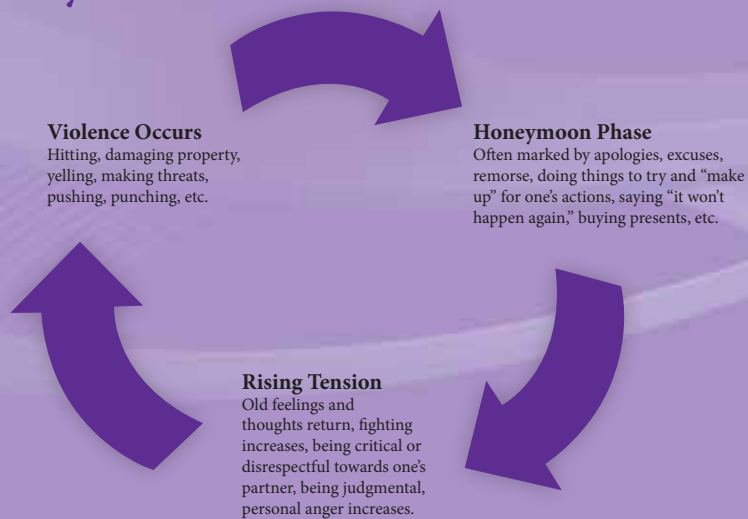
Violence Occurs
Hitting, damaging property, yelling, making threats, pushing, punching, etc.

Honeymoon Phase
Often marked by apologies, excuses, remorse, doing things to try and "make up" for one's actions, saying "it won't happen again," buying presents, etc.

Rising Tension
Old feelings and thoughts return, fighting increases, being critical or disrespectful towards one's partner, being judgmental, personal anger increases.